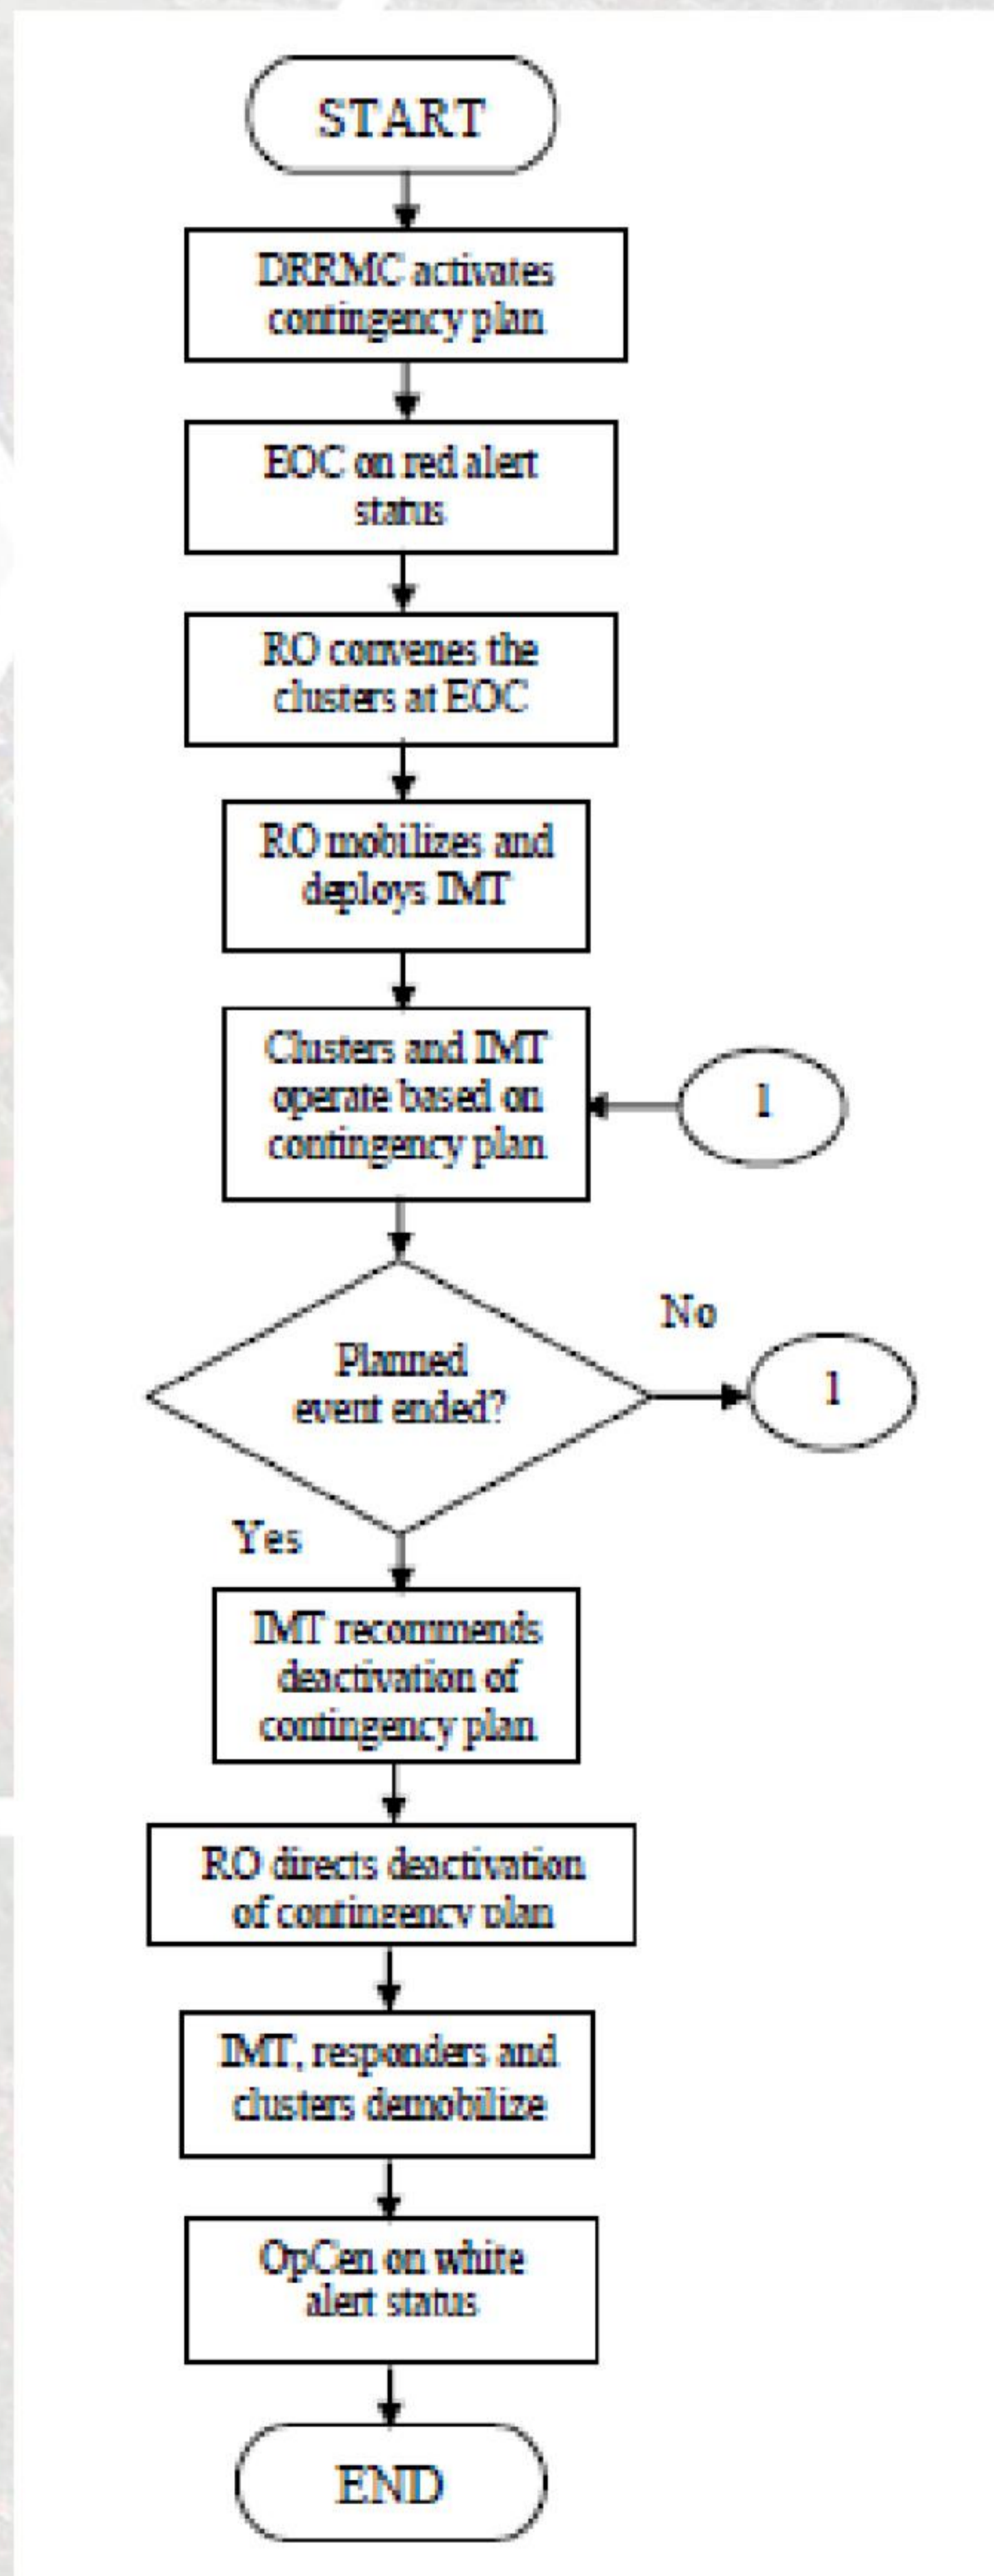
START

DRRMC activates contingency plan

EOC on red alert status

RO convenes the clusters at EOC

RO mobilizes and deploys IMT

Clusters and IMT operate based on contingency plan

1

Planned event ended?

No

1

Yes

IMT recommends deactivation of contingency plan

RO directs deactivation of contingency plan

IMT, responders and clusters demobilize

OpCen on white alert status

END